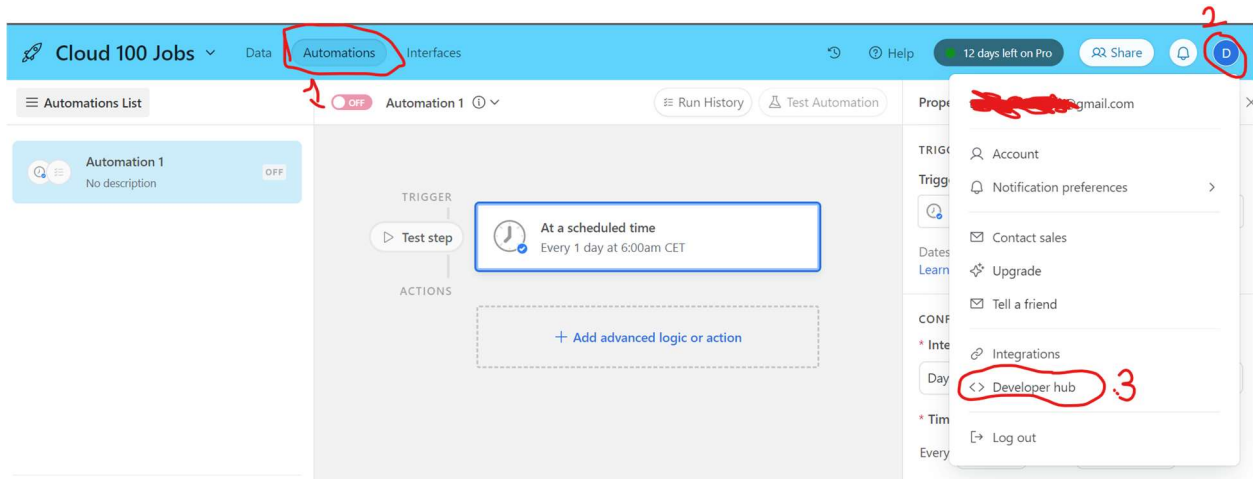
Cloud 100 Jobs
Data
Automations
Interfaces
Help
12 days left on Pro
Share
D
2
1
OFF
Automation 1
Run History
Test Automation
Automations List
Automation 1
No description
OFF
TRIGGER
Test step
At a scheduled time
Every 1 day at 6:00am CET
ACTIONS
+ Add advanced logic or action
Prope
TRIGG
Trigg
Dates
Learn
CONF
* Inte
Day
* Tim
Every
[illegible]gmail.com
Account
Notification preferences
Contact sales
Upgrade
Tell a friend
Integrations
Developer hub
3
Log out